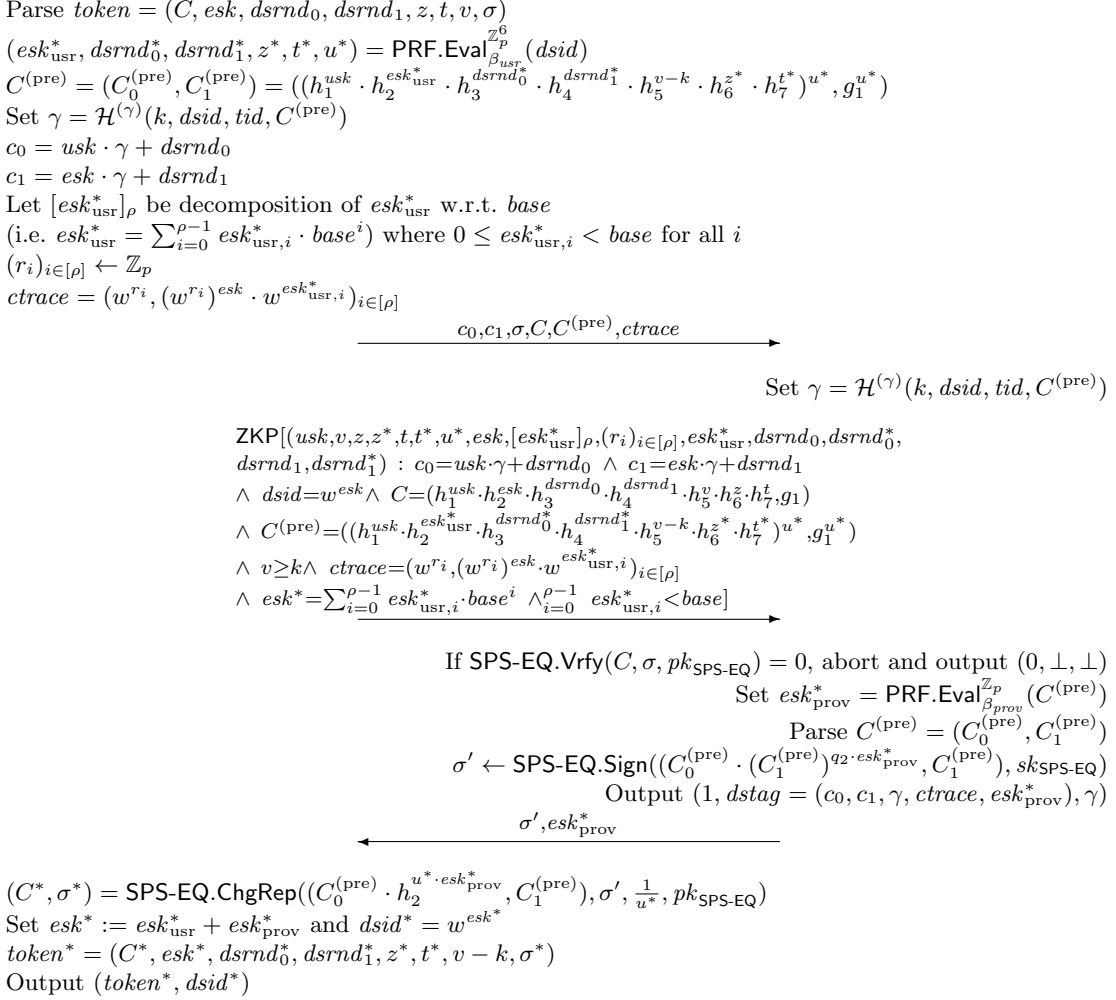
Parse $token = (C, esk, dsrnd_0, dsrnd_1, z, t, v, \sigma)$
$(esk^*_{usr}, dsrnd^*_0, dsrnd^*_1, z^*, t^*, u^*) = \mathsf{PRF.Eval}^{\mathbb{Z}_p^6}_{\beta_{usr}}(dsid)$
$C^{(pre)} = (C_0^{(pre)}, C_1^{(pre)}) = ((h_1^{usk} \cdot h_2^{esk^*_{usr}} \cdot h_3^{dsrnd^*_0} \cdot h_4^{dsrnd^*_1} \cdot h_5^{v-k} \cdot h_6^{z^*} \cdot h_7^{t^*})^{u^*}, g_1^{u^*})$
Set $\gamma = \mathcal{H}^{(\gamma)}(k, dsid, tid, C^{(pre)})$
$c_0 = usk \cdot \gamma + dsrnd_0$
$c_1 = esk \cdot \gamma + dsrnd_1$
Let $[esk^*_{usr}]_\rho$ be decomposition of $esk^*_{usr}$ w.r.t. $base$
(i.e. $esk^*_{usr} = \sum_{i=0}^{\rho-1} esk^*_{usr,i} \cdot base^i$) where $0 \leq esk^*_{usr,i} < base$ for all $i$
$(r_i)_{i\in[\rho]} \leftarrow \mathbb{Z}_p$
$ctrace = (w^{r_i}, (w^{r_i})^{esk} \cdot w^{esk^*_{usr,i}})_{i\in[\rho]}$

$c_0, c_1, \sigma, C, C^{(pre)}, ctrace$

Set $\gamma = \mathcal{H}^{(\gamma)}(k, dsid, tid, C^{(pre)})$

$\mathsf{ZKP}[(usk, v, z, z^*, t, t^*, u^*, esk, [esk^*_{usr}]_\rho, (r_i)_{i\in[\rho]}, esk^*_{usr}, dsrnd_0, dsrnd^*_0, dsrnd_1, dsrnd^*_1) : c_0 = usk\cdot\gamma + dsrnd_0 \wedge c_1 = esk\cdot\gamma + dsrnd_1$
$\wedge\ dsid = w^{esk} \wedge\ C = (h_1^{usk}\cdot h_2^{esk}\cdot h_3^{dsrnd_0}\cdot h_4^{dsrnd_1}\cdot h_5^{v}\cdot h_6^{z}\cdot h_7^{t}, g_1)$
$\wedge\ C^{(pre)} = ((h_1^{usk}\cdot h_2^{esk^*_{usr}}\cdot h_3^{dsrnd^*_0}\cdot h_4^{dsrnd^*_1}\cdot h_5^{v-k}\cdot h_6^{z^*}\cdot h_7^{t^*})^{u^*}, g_1^{u^*})$
$\wedge\ v \geq k \wedge\ ctrace = (w^{r_i}, (w^{r_i})^{esk}\cdot w^{esk^*_{usr,i}})_{i\in[\rho]}$
$\wedge\ esk^* = \sum_{i=0}^{\rho-1} esk^*_{usr,i}\cdot base^i\ \wedge_{i=0}^{\rho-1}\ esk^*_{usr,i} < base]$

If $\mathsf{SPS\text{-}EQ.Vrfy}(C, \sigma, pk_{\mathsf{SPS\text{-}EQ}}) = 0$, abort and output $(0, \perp, \perp)$
Set $esk^*_{prov} = \mathsf{PRF.Eval}^{\mathbb{Z}_p}_{\beta_{prov}}(C^{(pre)})$
Parse $C^{(pre)} = (C_0^{(pre)}, C_1^{(pre)})$
$\sigma' \leftarrow \mathsf{SPS\text{-}EQ.Sign}((C_0^{(pre)} \cdot (C_1^{(pre)})^{q_2\cdot esk^*_{prov}}, C_1^{(pre)}), sk_{\mathsf{SPS\text{-}EQ}})$
Output $(1, dstag = (c_0, c_1, \gamma, ctrace, esk^*_{prov}), \gamma)$

$\sigma', esk^*_{prov}$

$(C^*, \sigma^*) = \mathsf{SPS\text{-}EQ.ChgRep}((C_0^{(pre)} \cdot h_2^{u^*\cdot esk^*_{prov}}, C_1^{(pre)}), \sigma', \frac{1}{u^*}, pk_{\mathsf{SPS\text{-}EQ}})$
Set $esk^* := esk^*_{usr} + esk^*_{prov}$ and $dsid^* = w^{esk^*}$
$token^* = (C^*, esk^*, dsrnd^*_0, dsrnd^*_1, z^*, t^*, v-k, \sigma^*)$
Output $(token^*, dsid^*)$